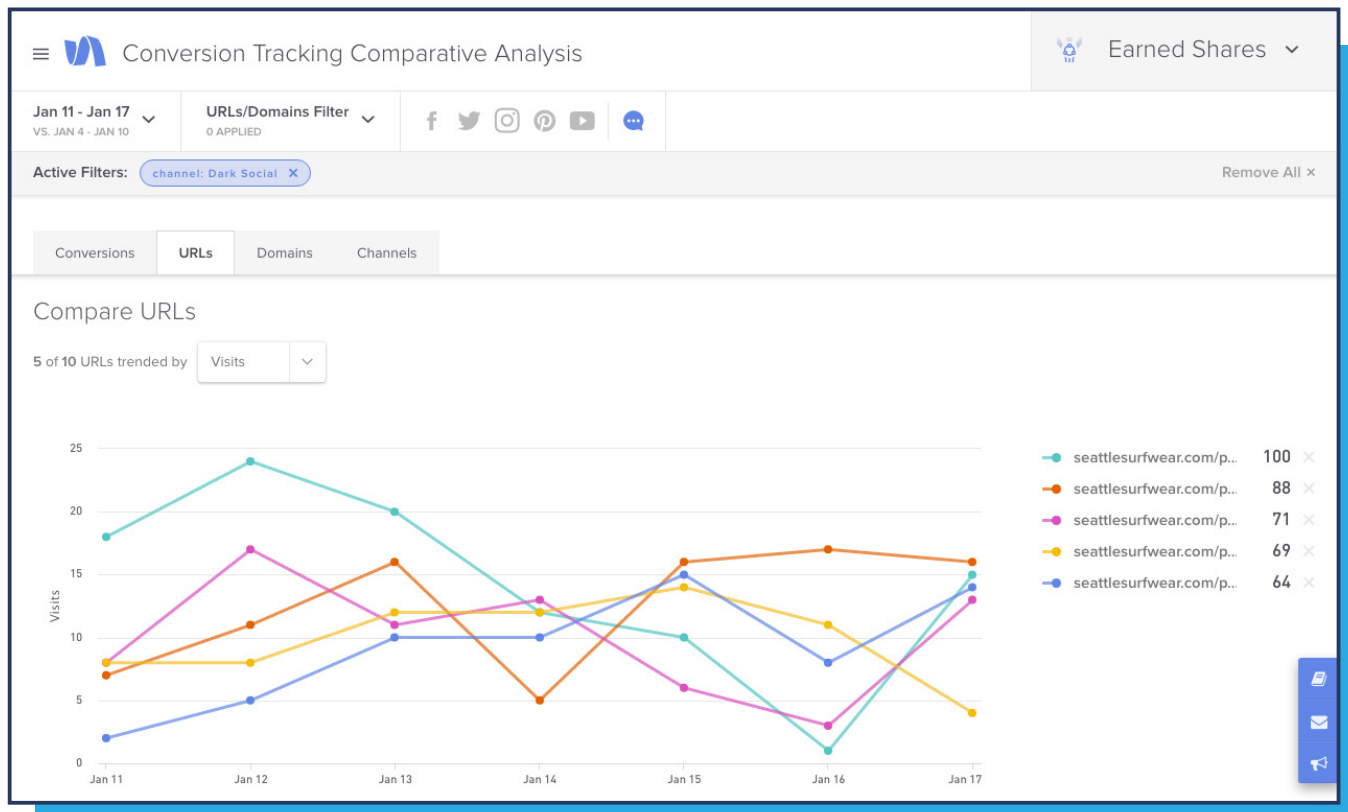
Conversion Tracking Comparative Analysis

Earned Shares

Jan 11 - Jan 17
VS. JAN 4 - JAN 10

URLs/Domains Filter
0 APPLIED

Active Filters: channel: Dark Social ×

Remove All ×

Conversions | URLs | Domains | Channels

Compare URLs

5 of 10 URLs trended by Visits

25
20
15
10
5
0

Visits

Jan 11 Jan 12 Jan 13 Jan 14 Jan 15 Jan 16 Jan 17

seattlesurfwear.com/p... 100 ×
seattlesurfwear.com/p... 88 ×
seattlesurfwear.com/p... 71 ×
seattlesurfwear.com/p... 69 ×
seattlesurfwear.com/p... 64 ×